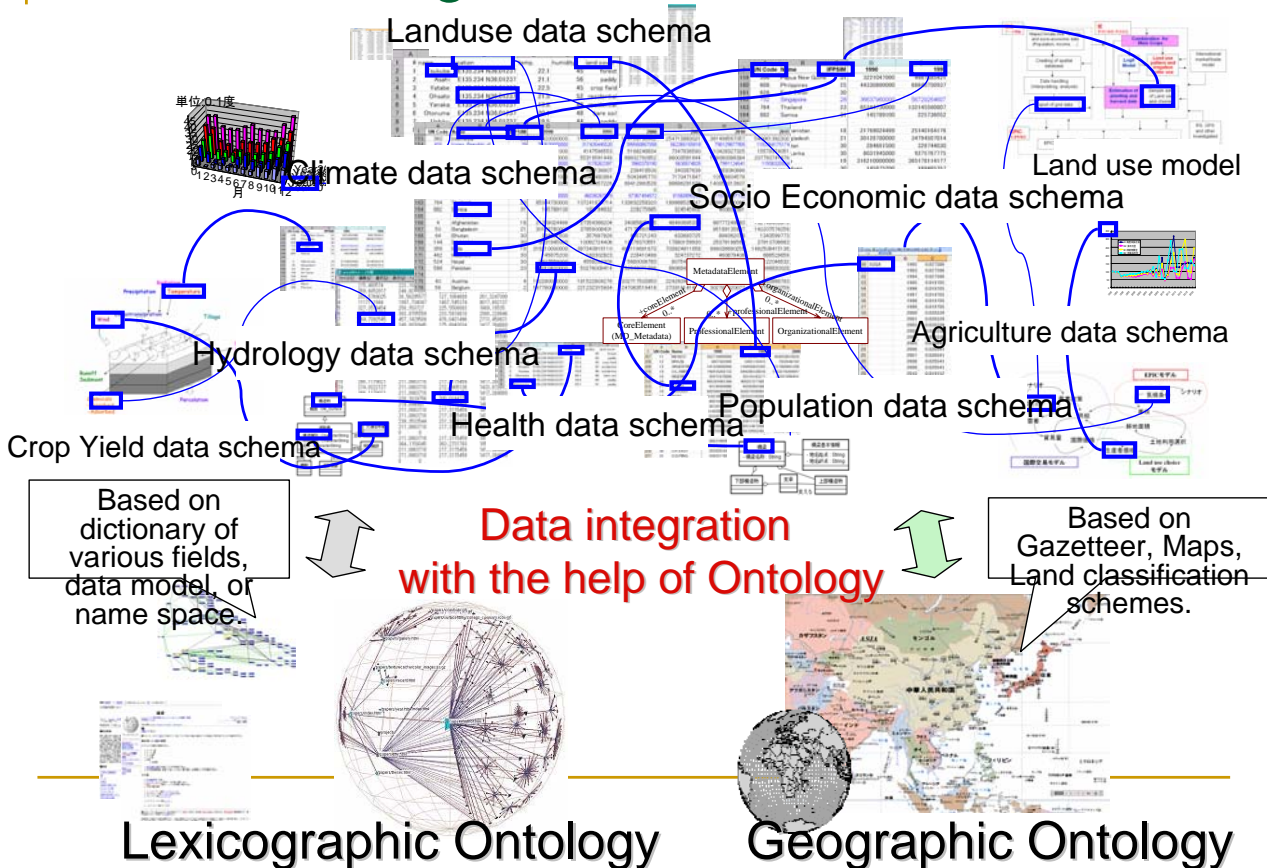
Landuse data schema

単位:0.1度

月

Climate data schema

Land use model

Socio Economic data schema

MetadataElement

+coreElement

+professionalElement

+organizationalElement

CoreElement (MD_Metadata)

ProfessionalElement

OrganizationalElement

Agriculture data schema

Hydrology data schema

Population data schema

Health data schema

Crop Yield data schema

Based on dictionary of various fields, data model, or name space.

Data integration with the help of Ontology

Based on Gazetteer, Maps, Land classification schemes.

ASIA

Lexicographic Ontology

Geographic Ontology